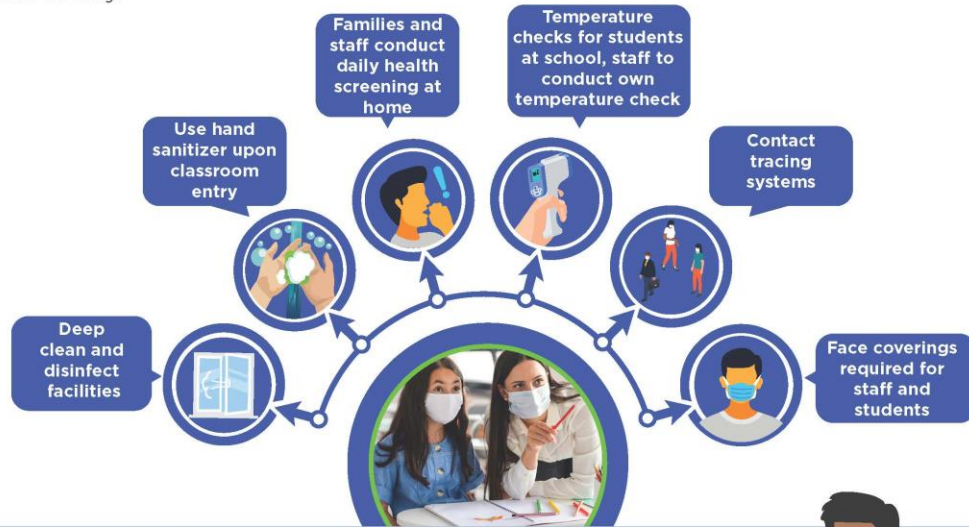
Deep clean and disinfect facilities

Use hand sanitizer upon classroom entry

Families and staff conduct daily health screening at home

Temperature checks for students at school, staff to conduct own temperature check

Contact tracing systems

Face coverings required for staff and students